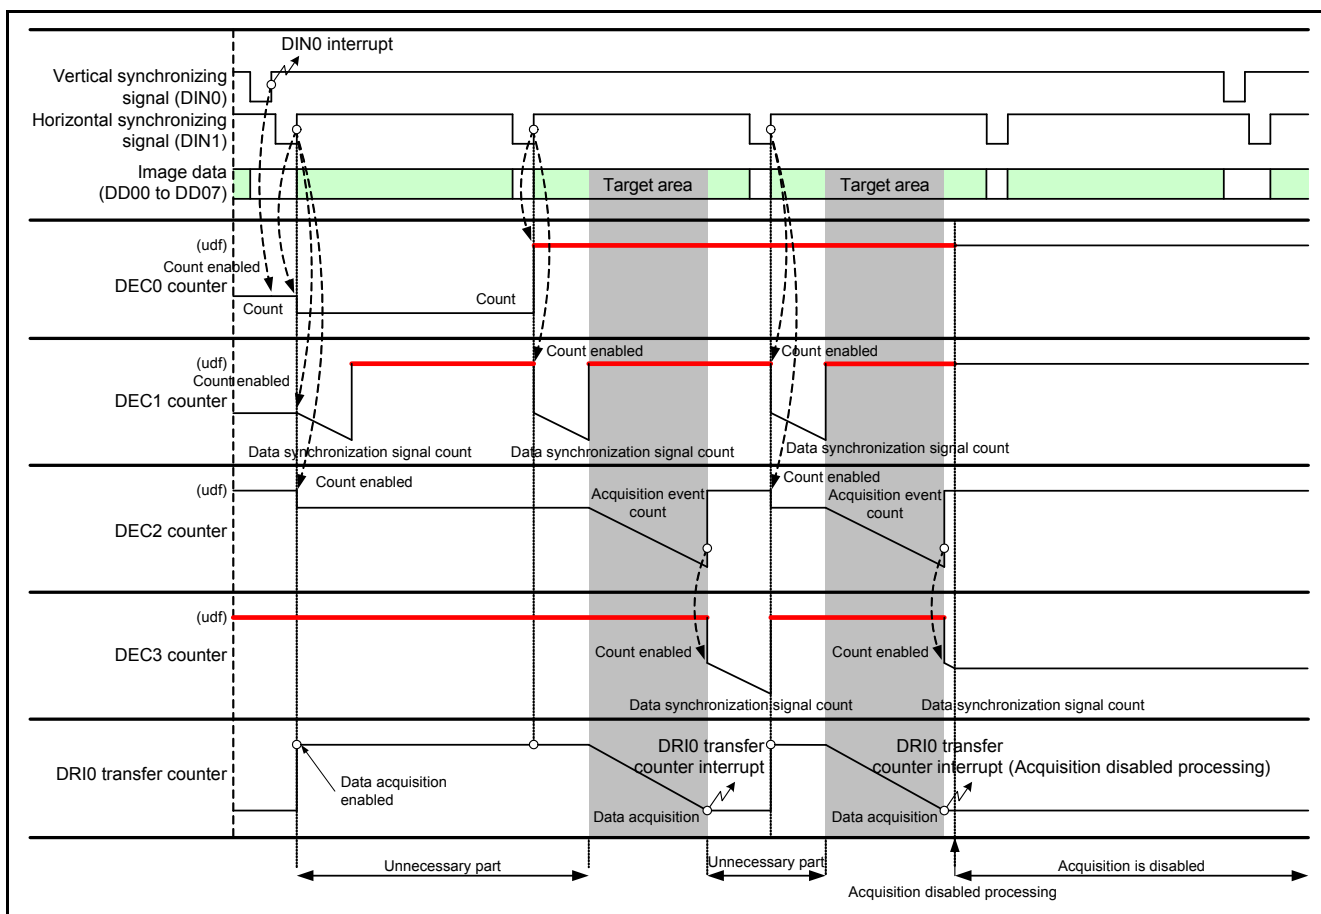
DIN0 interrupt

Vertical synchronizing signal (DIN0)

Horizontal synchronizing signal (DIN1)

Image data (DD00 to DD07)

Target area

Target area

(udf)

Count enabled

DEC0 counter

Count

Count

(udf)

Count enabled

Count enabled

Count enabled

DEC1 counter

Data synchronization signal count

Data synchronization signal count

Data synchronization signal count

(udf)

Count enabled

Count enabled

DEC2 counter

Acquisition event count

Acquisition event count

(udf)

DEC3 counter

Count enabled

Count enabled

Data synchronization signal count

Data synchronization signal count

DRI0 transfer counter

Data acquisition enabled

DRI0 transfer counter interrupt

DRI0 transfer counter interrupt (Acquisition disabled processing)

Data acquisition

Data acquisition

Unnecessary part

Unnecessary part

Acquisition is disabled

Acquisition disabled processing